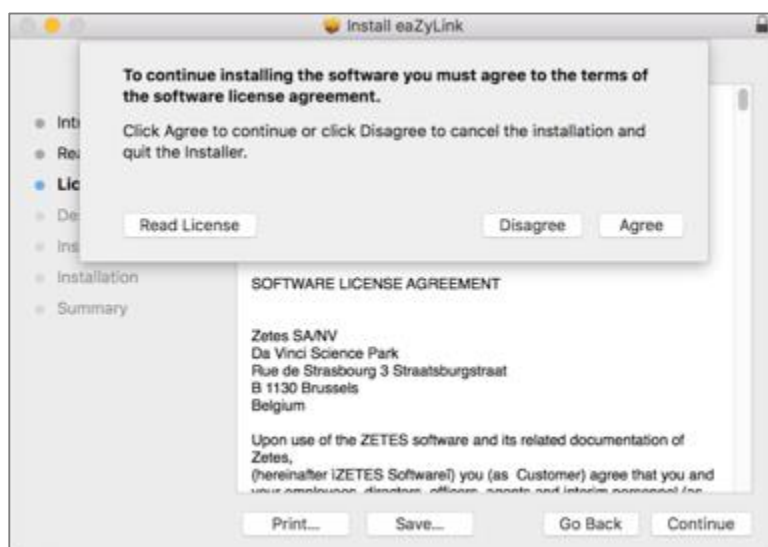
Install eaZyLink

To continue installing the software you must agree to the terms of the software license agreement.

Click Agree to continue or click Disagree to cancel the installation and quit the Installer.

Read License

Disagree

Agree

Int

Rea

Lic

De

Ins

Installation

Summary

SOFTWARE LICENSE AGREEMENT

Zetes SA/NV
Da Vinci Science Park
Rue de Strasbourg 3 Straatsburgstraat
B 1130 Brussels
Belgium

Upon use of the ZETES software and its related documentation of Zetes,
(hereinafter ìZETES Softwareî) you (as Customer) agree that you and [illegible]

Print...

Save...

Go Back

Continue